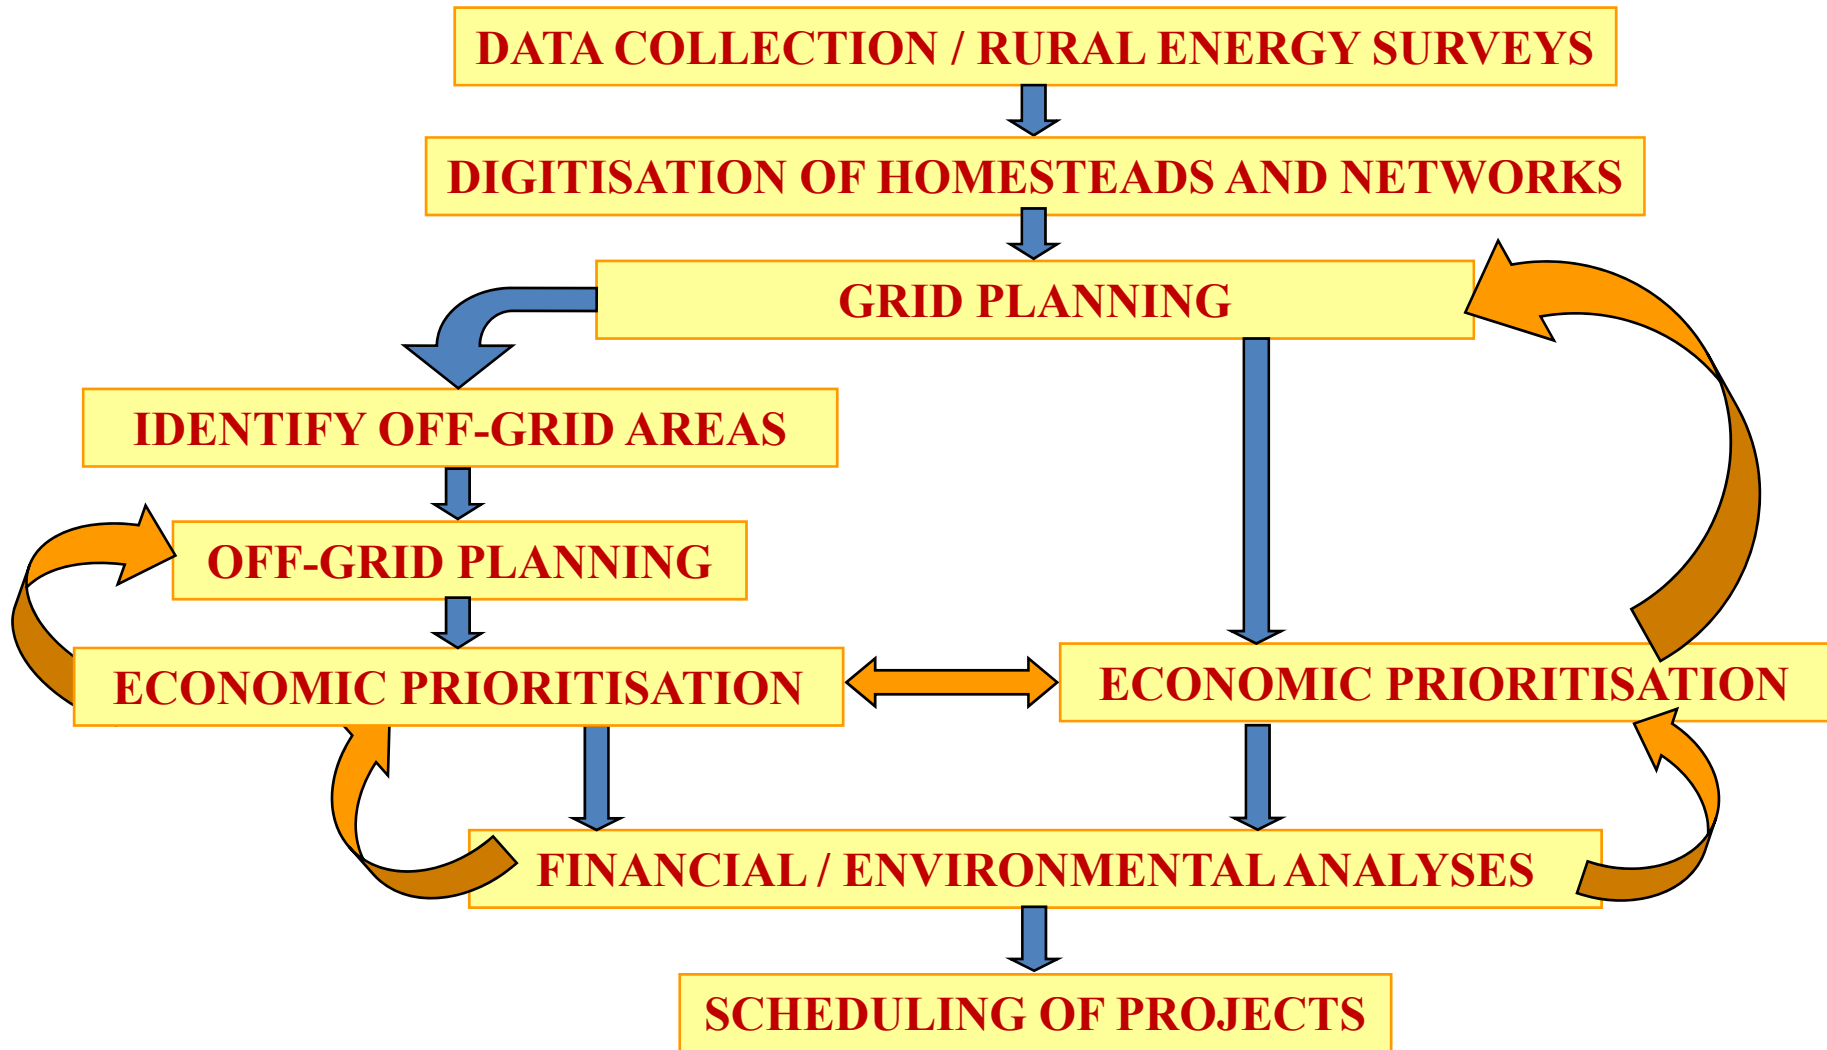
DATA COLLECTION / RURAL ENERGY SURVEYS

DIGITISATION OF HOMESTEADS AND NETWORKS

GRID PLANNING

IDENTIFY OFF-GRID AREAS

OFF-GRID PLANNING

ECONOMIC PRIORITISATION

ECONOMIC PRIORITISATION

FINANCIAL / ENVIRONMENTAL ANALYSES

SCHEDULING OF PROJECTS